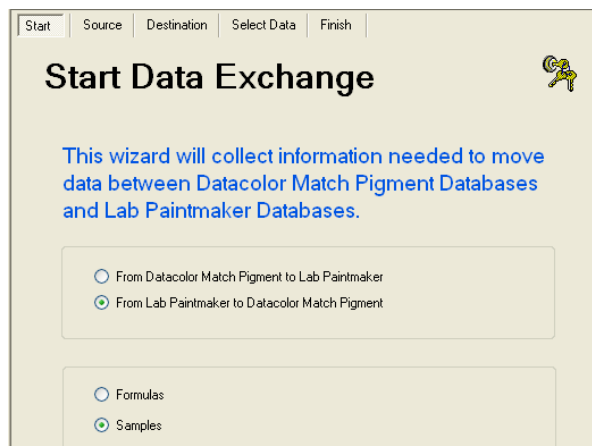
Start | Source | Destination | Select Data | Finish

Start Data Exchange

This wizard will collect information needed to move data between Datacolor Match Pigment Databases and Lab Paintmaker Databases.

From Datacolor Match Pigment to Lab Paintmaker

From Lab Paintmaker to Datacolor Match Pigment

Formulas

Samples